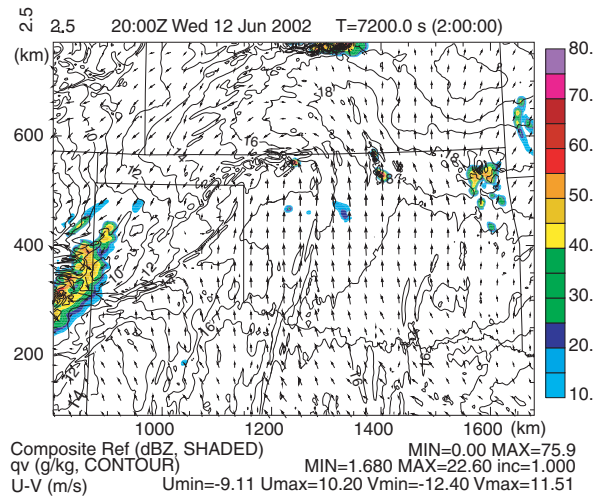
2.5

2.5 20:00Z Wed 12 Jun 2002 T=7200.0 s (2:00:00)

(km)

600

400

200

18

16

12

14

16

1000 1200 1400 1600 (km)

80.
70.
60.
50.
40.
30.
20.
10.

Composite Ref (dBZ, SHADED) MIN=0.00 MAX=75.9
qv (g/kg, CONTOUR) MIN=1.680 MAX=22.60 inc=1.000
U-V (m/s) Umin=-9.11 Umax=10.20 Vmin=-12.40 Vmax=11.51